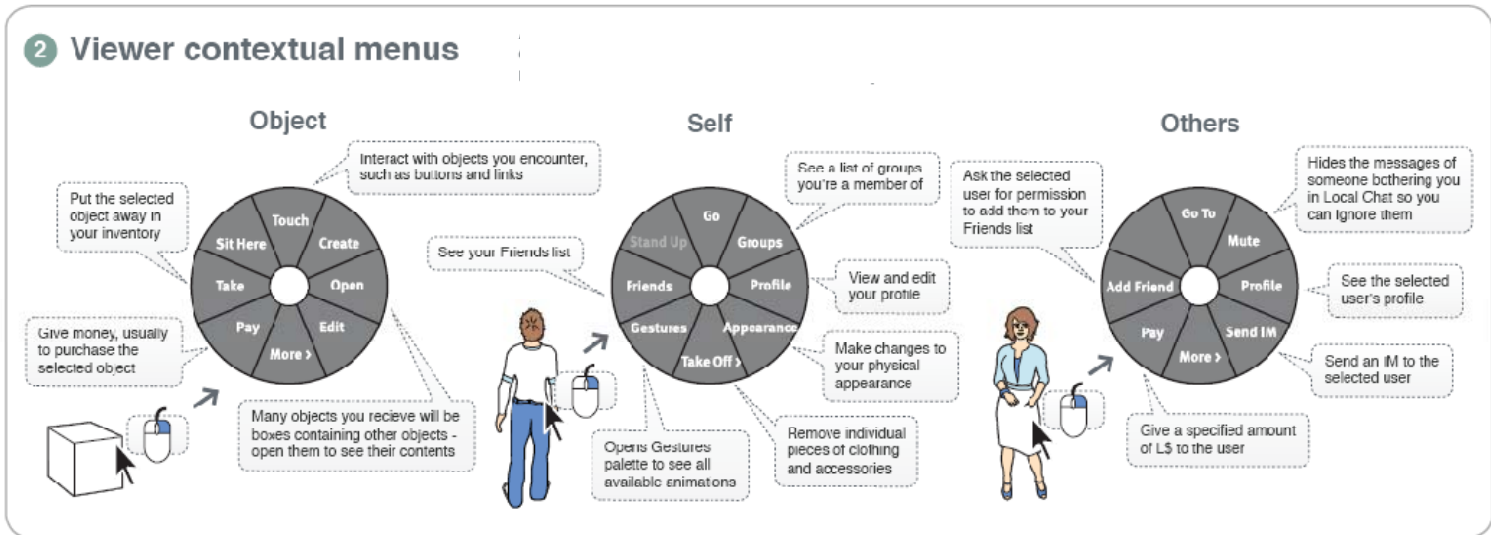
2 Viewer contextual menus

Object

Interact with objects you encounter, such as buttons and links

Put the selected object away in your inventory

Touch
Create
Open
Edit
More >
Pay
Take
Sit Here

Give money, usually to purchase the selected object

Many objects you recieve will be boxes containing other objects - open them to see their contents

Self

See a list of groups you're a member of

See your Friends list

Go
Groups
Profile
Appearance
Take Off >
Gestures
Friends
Stand Up

View and edit your profile

Make changes to your physical appearance

Remove individual pieces of clothing and accessories

Opens Gestures palette to see all available animations

Others

Ask the selected user for permission to add them to your Friends list

Hides the messages of someone bothering you in Local Chat so you can ignore them

Go To
Mute
Profile
Send IM
More >
Pay
Add Friend

See the selected user's profile

Send an IM to the selected user

Give a specified amount of L$ to the user